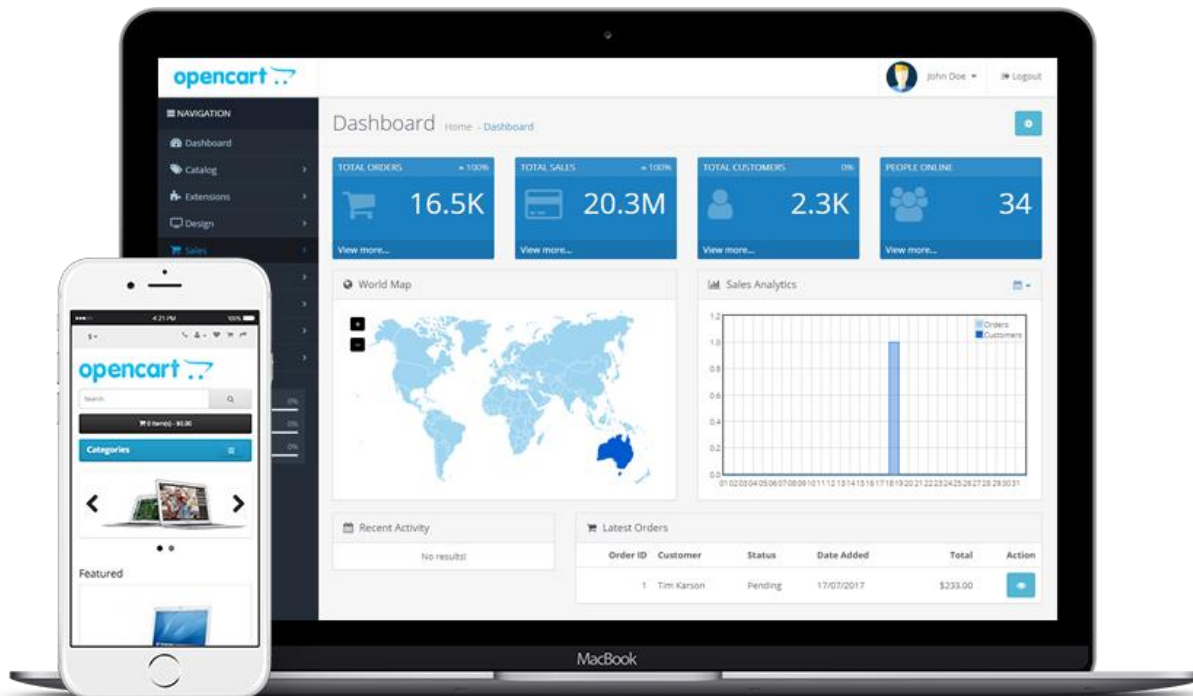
opencart

John Doe ▾ Logout

NAVIGATION
Dashboard
Catalog
Extensions
Design
Sales

Dashboard Home - Dashboard

TOTAL ORDERS 100%
16.5K
View more...

TOTAL SALES 100%
20.3M
View more...

TOTAL CUSTOMERS 0%
2.3K
View more...

PEOPLE ONLINE
34
View more...

World Map

Sales Analytics

1.2
1.0
0.8
0.6
0.4
0.2
0.0
01 02 03 04 05 06 07 08 09 10 11 12 13 14 15 16 17 18 19 20 21 22 23 24 25 26 27 28 29 30 31

Orders
Customers

Recent Activity
No results!

Latest Orders

| Order ID | Customer | Status | Date Added | Total | Action |
|---|---|---|---|---|---|
| 1 | Tim Karson | Pending | 17/07/2017 | $233.00 | |

MacBook

4:21 PM 100%
$
opencart
Search
0 item(s) - $0.00
Categories
Featured
0%
0%
0%